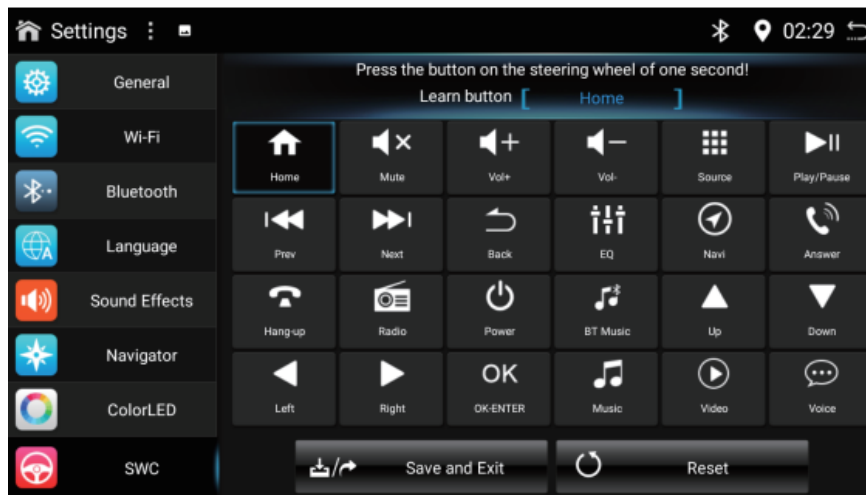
Settings

02:29

General

Wi-Fi

Bluetooth

Language

Sound Effects

Navigator

ColorLED

SWC

Press the button on the steering wheel of one second!

Learn button [ Home ]

| Home | Mute | Vol+ | Vol- | Source | Play/Pause |
|---|---|---|---|---|---|
| Prev | Next | Back | EQ | Navi | Answer |
| Hang-up | Radio | Power | BT Music | Up | Down |
| Left | Right | OK OK-ENTER | Music | Video | Voice |

Save and Exit

Reset